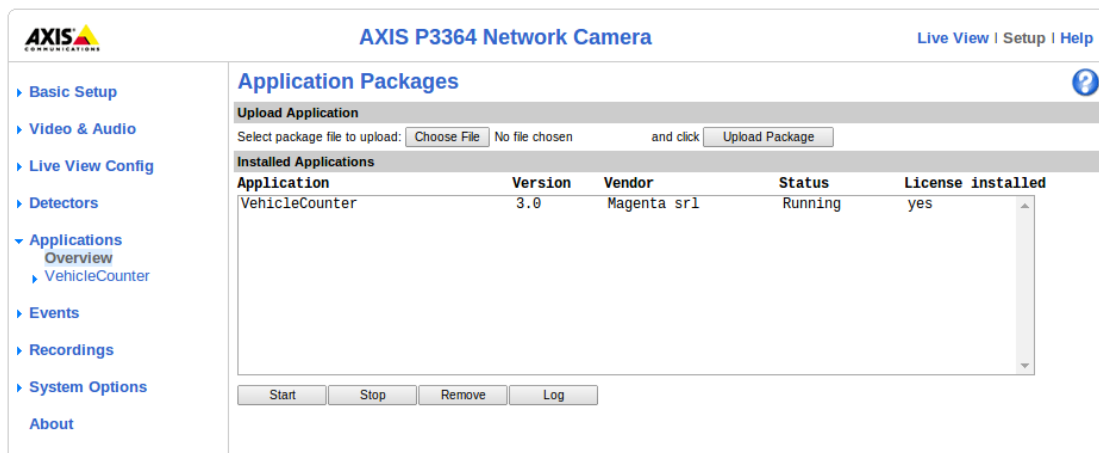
AXIS COMMUNICATIONS

AXIS P3364 Network Camera

Live View | Setup | Help

Basic Setup
Video & Audio
Live View Config
Detectors
Applications
Overview
VehicleCounter
Events
Recordings
System Options
About

Application Packages

Upload Application

Select package file to upload: Choose File No file chosen and click Upload Package

Installed Applications

| Application | Version | Vendor | Status | License installed |
|---|---|---|---|---|
| VehicleCounter | 3.0 | Magenta srl | Running | yes |

Start Stop Remove Log